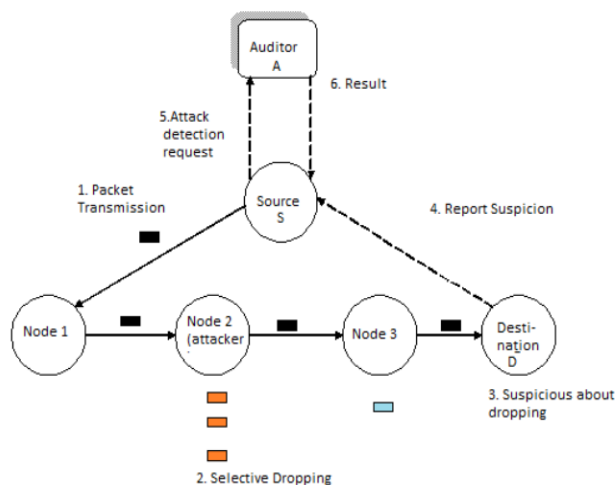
Auditor
A

6. Result

5.Attack detection request

1. Packet Transmission

Source
S

4. Report Suspicion

Node 1

Node 2
(attacker

Node 3

Destination
D

3. Suspicious about dropping

2. Selective Dropping